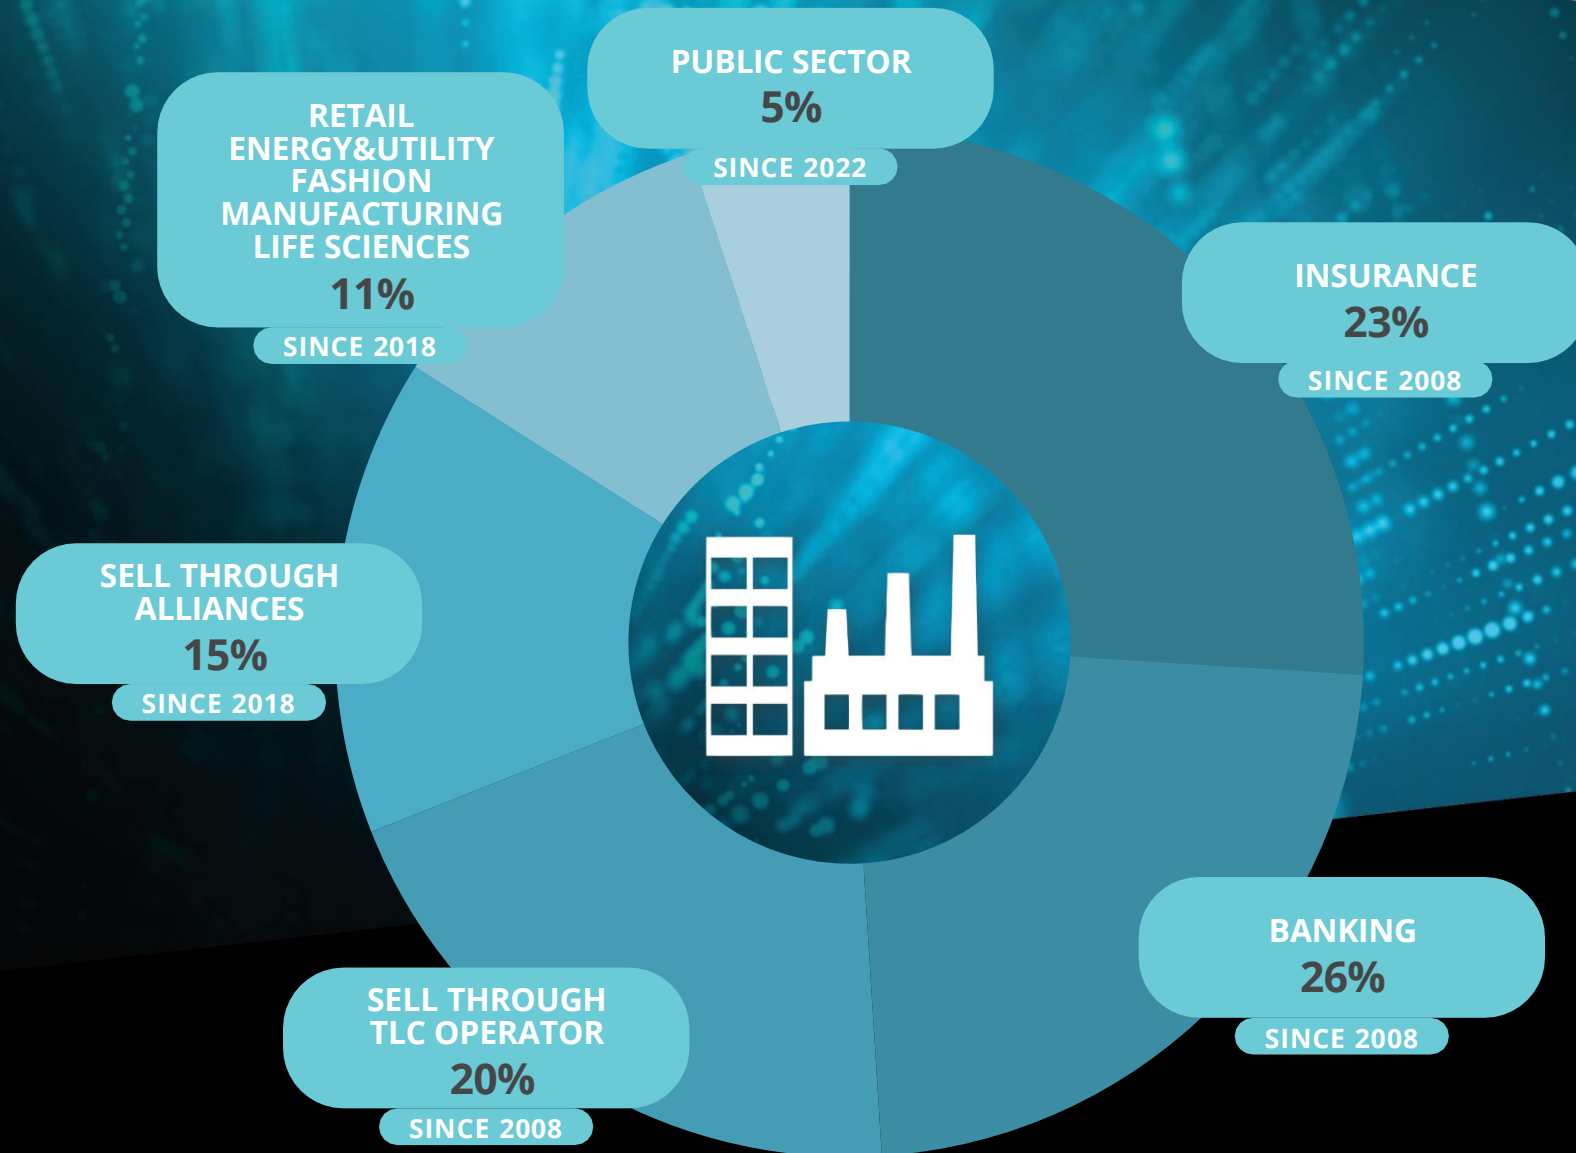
PUBLIC SECTOR
5%
SINCE 2022

RETAIL
ENERGY&UTILITY
FASHION
MANUFACTURING
LIFE SCIENCES
11%
SINCE 2018

INSURANCE
23%
SINCE 2008

SELL THROUGH
ALLIANCES
15%
SINCE 2018

BANKING
26%
SINCE 2008

SELL THROUGH
TLC OPERATOR
20%
SINCE 2008